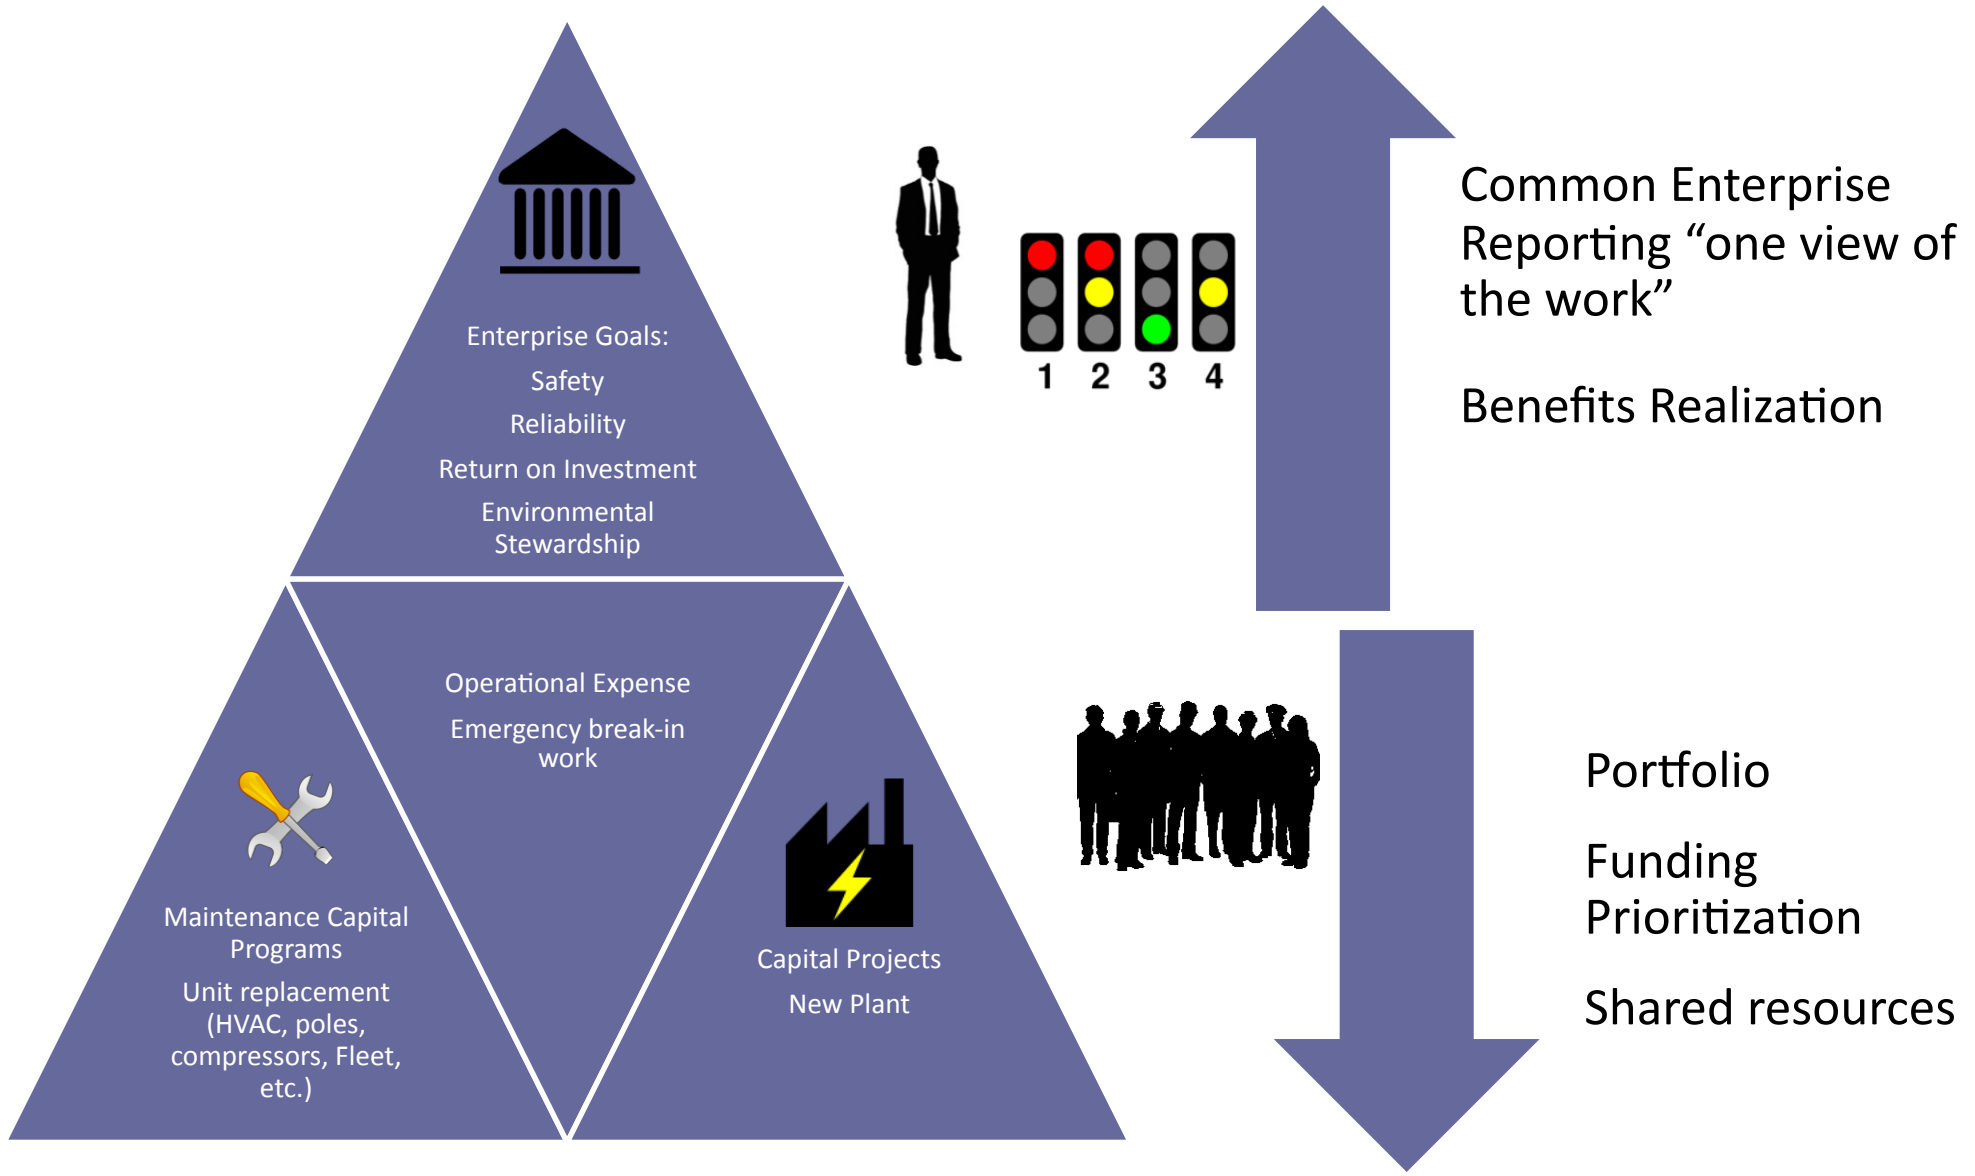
Enterprise Goals:

Safety

Reliability

Return on Investment

Environmental Stewardship

Operational Expense

Emergency break-in work

Maintenance Capital Programs

Unit replacement (HVAC, poles, compressors, Fleet, etc.)

Capital Projects

New Plant

1 2 3 4

Common Enterprise Reporting “one view of the work”

Benefits Realization

Portfolio

Funding Prioritization

Shared resources